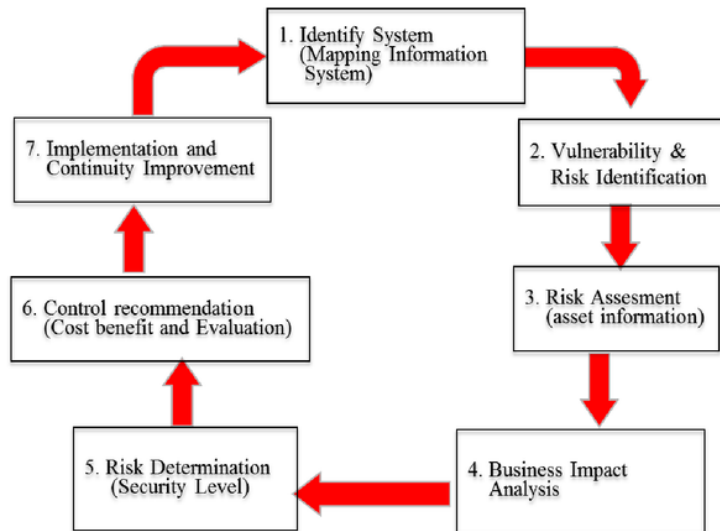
1. Identify System (Mapping Information System)

2. Vulnerability & Risk Identification

3. Risk Assesment (asset information)

4. Business Impact Analysis

5. Risk Determination (Security Level)

6. Control recommendation (Cost benefit and Evaluation)

7. Implementation and Continuity Improvement